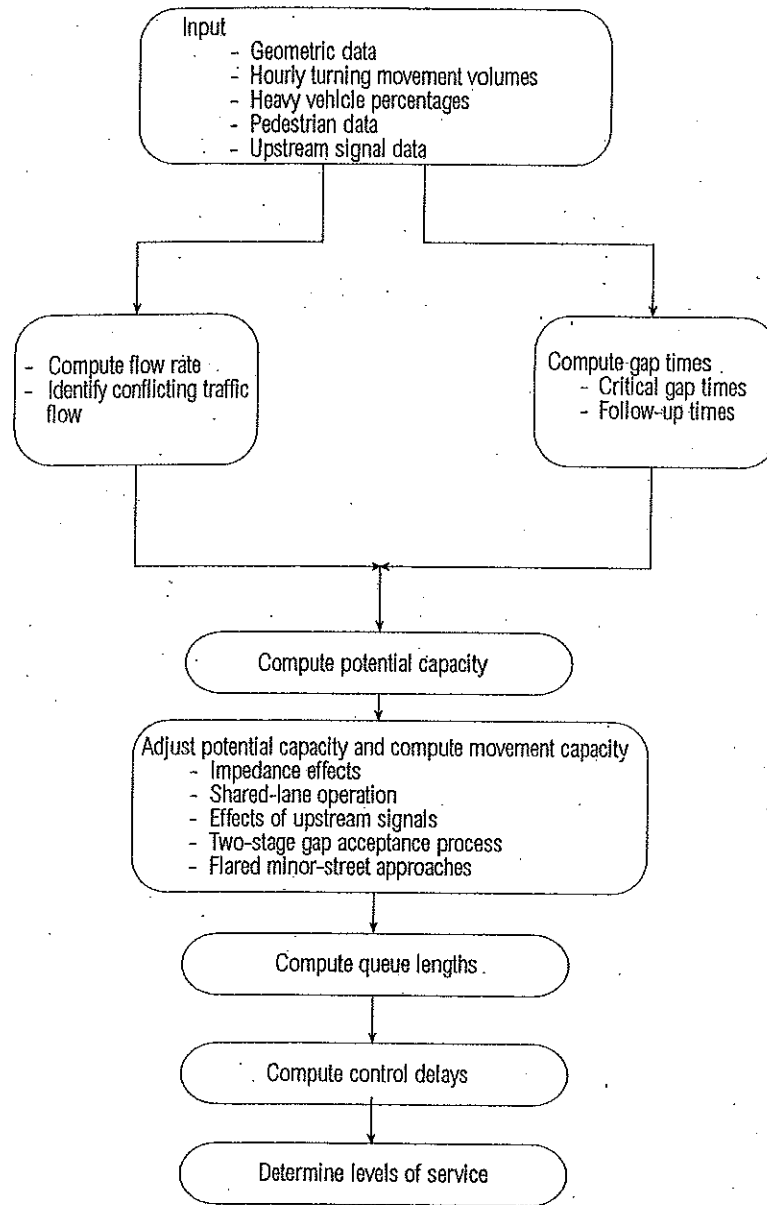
Input
- Geometric data
- Hourly turning movement volumes
- Heavy vehicle percentages
- Pedestrian data
- Upstream signal data

- Compute flow rate
- Identify conflicting traffic flow

Compute gap times
- Critical gap times
- Follow-up times

Compute potential capacity

Adjust potential capacity and compute movement capacity
- Impedance effects
- Shared-lane operation
- Effects of upstream signals
- Two-stage gap acceptance process
- Flared minor-street approaches

Compute queue lengths

Compute control delays

Determine levels of service